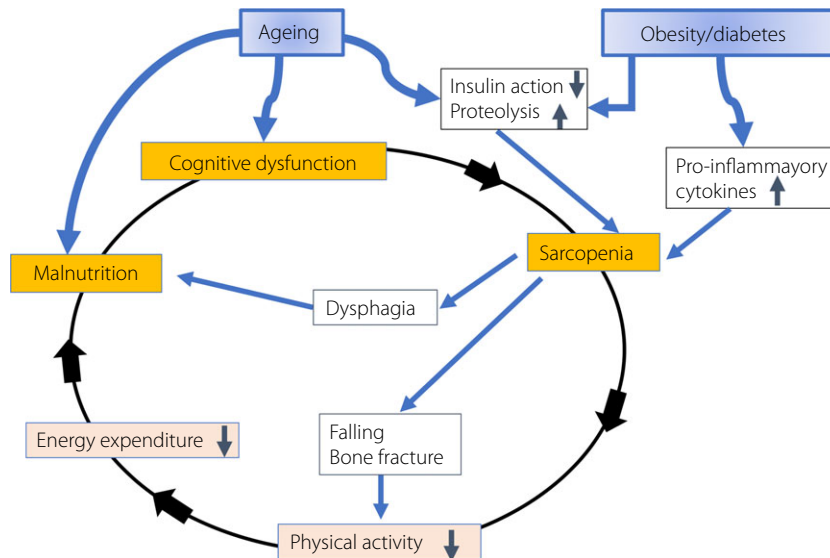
Ageing

Obesity/diabetes

Insulin action

Proteolysis

Cognitive dysfunction

Pro-inflammayory cytokines

Sarcopenia

Malnutrition

Dysphagia

Energy expenditure

Falling
Bone fracture

Physical activity